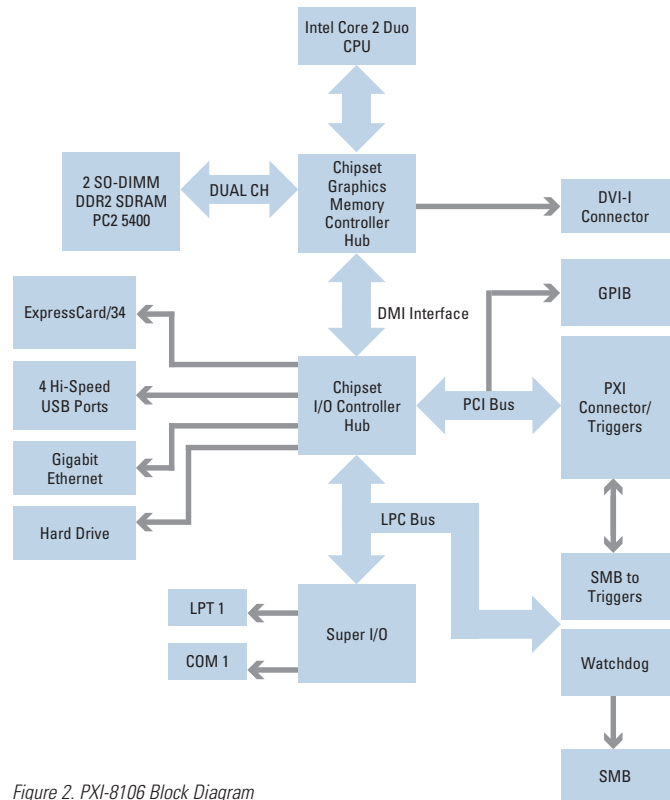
Intel Core 2 Duo CPU

2 SO-DIMM DDR2 SDRAM PC2 5400

DUAL CH

Chipset Graphics Memory Controller Hub

DVI-I Connector

DMI Interface

GPIB

ExpressCard/34

4 Hi-Speed USB Ports

Chipset I/O Controller Hub

PCI Bus

PXI Connector/ Triggers

Gigabit Ethernet

Hard Drive

LPC Bus

SMB to Triggers

LPT 1

Super I/O

COM 1

Watchdog

SMB

Figure 2. PXI-8106 Block Diagram